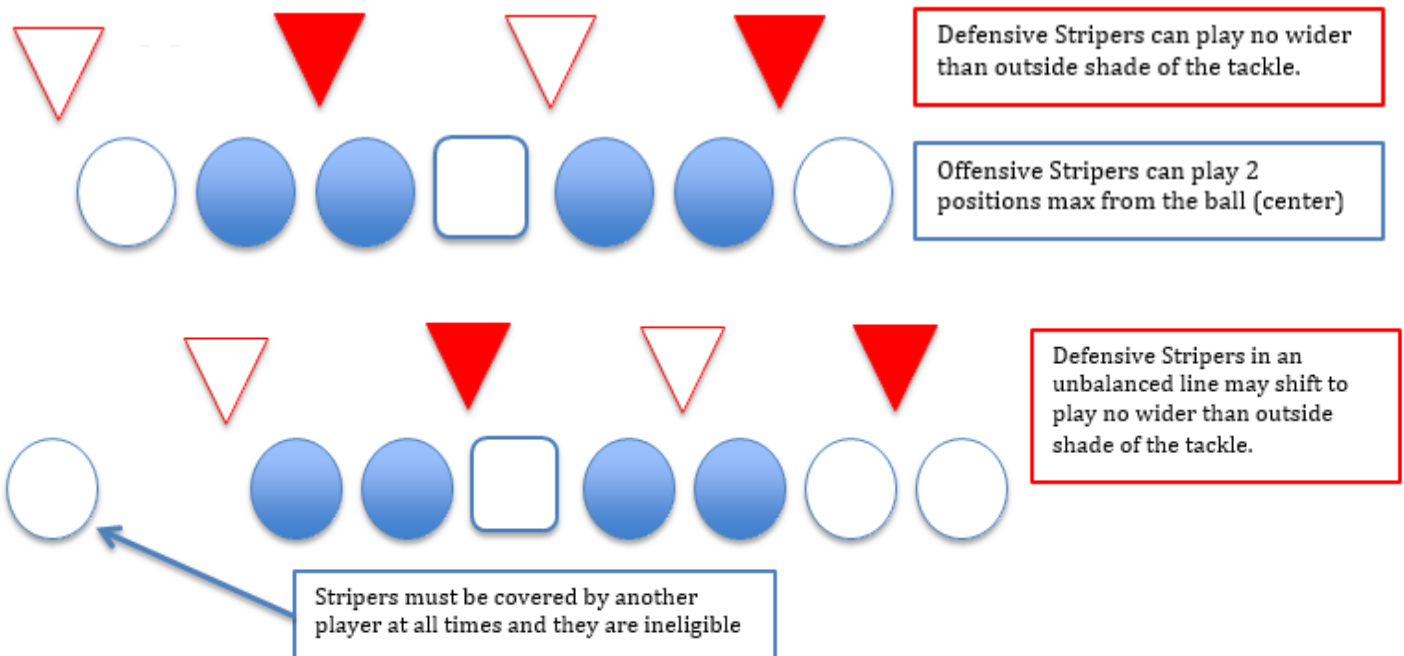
Defensive Stripers can play no wider than outside shade of the tackle.

Offensive Stripers can play 2 positions max from the ball (center)

Defensive Stripers in an unbalanced line may shift to play no wider than outside shade of the tackle.

Stripers must be covered by another player at all times and they are ineligible